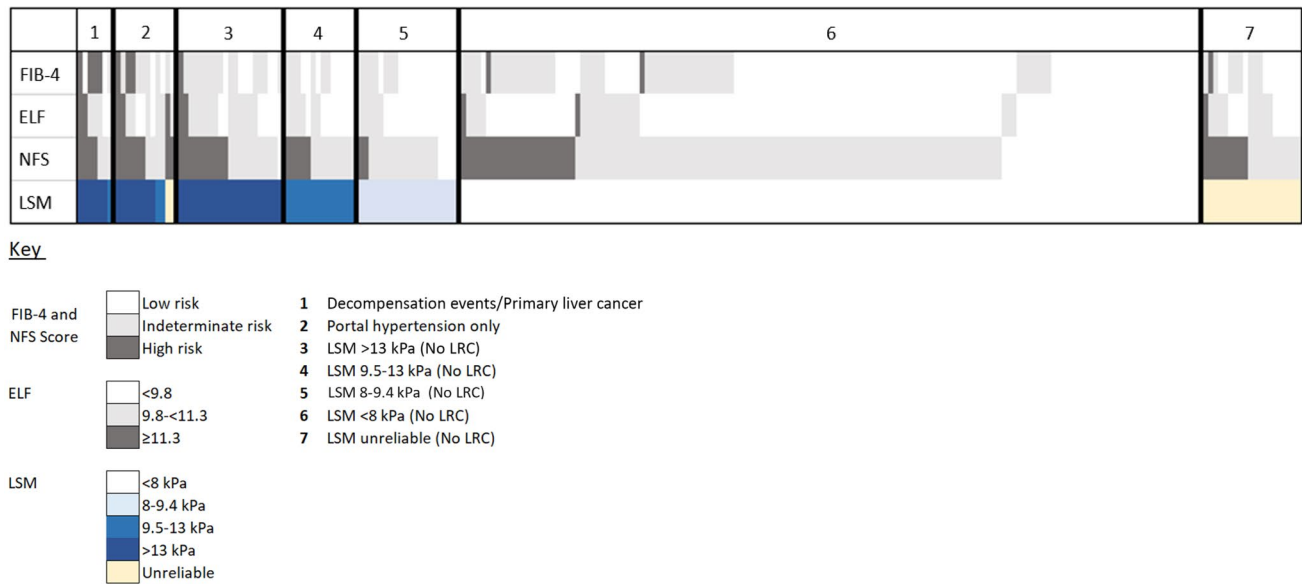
| | 1 | 2 | 3 | 4 | 5 | 6 | 7 |
|---|---|---|---|---|---|---|---|
| FIB-4 | | | | | | | |
| ELF | | | | | | | |
| NFS | | | | | | | |
| LSM | | | | | | | |

Key

FIB-4 and NFS Score
Low risk
Indeterminate risk
High risk

ELF
<9.8
9.8-<11.3
≥11.3

LSM
<8 kPa
8-9.4 kPa
9.5-13 kPa
>13 kPa
Unreliable

1 Decompensation events/Primary liver cancer
2 Portal hypertension only
3 LSM >13 kPa (No LRC)
4 LSM 9.5-13 kPa (No LRC)
5 LSM 8-9.4 kPa (No LRC)
6 LSM <8 kPa (No LRC)
7 LSM unreliable (No LRC)